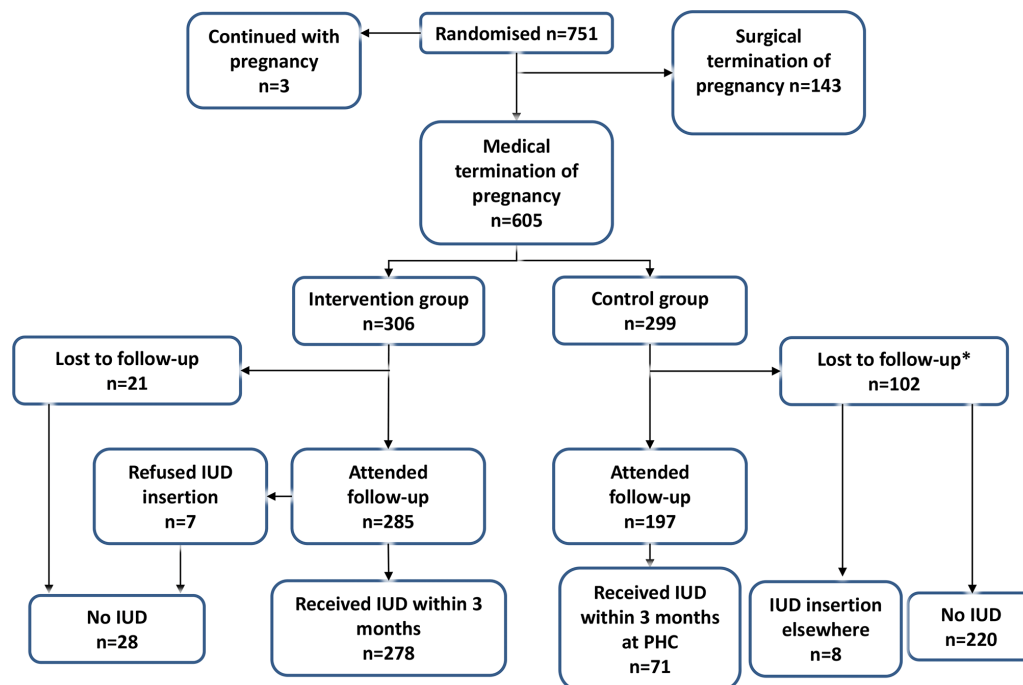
Randomised n=751

Continued with pregnancy n=3

Surgical termination of pregnancy n=143

Medical termination of pregnancy n=605

Intervention group n=306

Control group n=299

Lost to follow-up n=21

Lost to follow-up* n=102

Refused IUD insertion n=7

Attended follow-up n=285

Attended follow-up n=197

No IUD n=28

Received IUD within 3 months n=278

Received IUD within 3 months at PHC n=71

IUD insertion elsewhere n=8

No IUD n=220